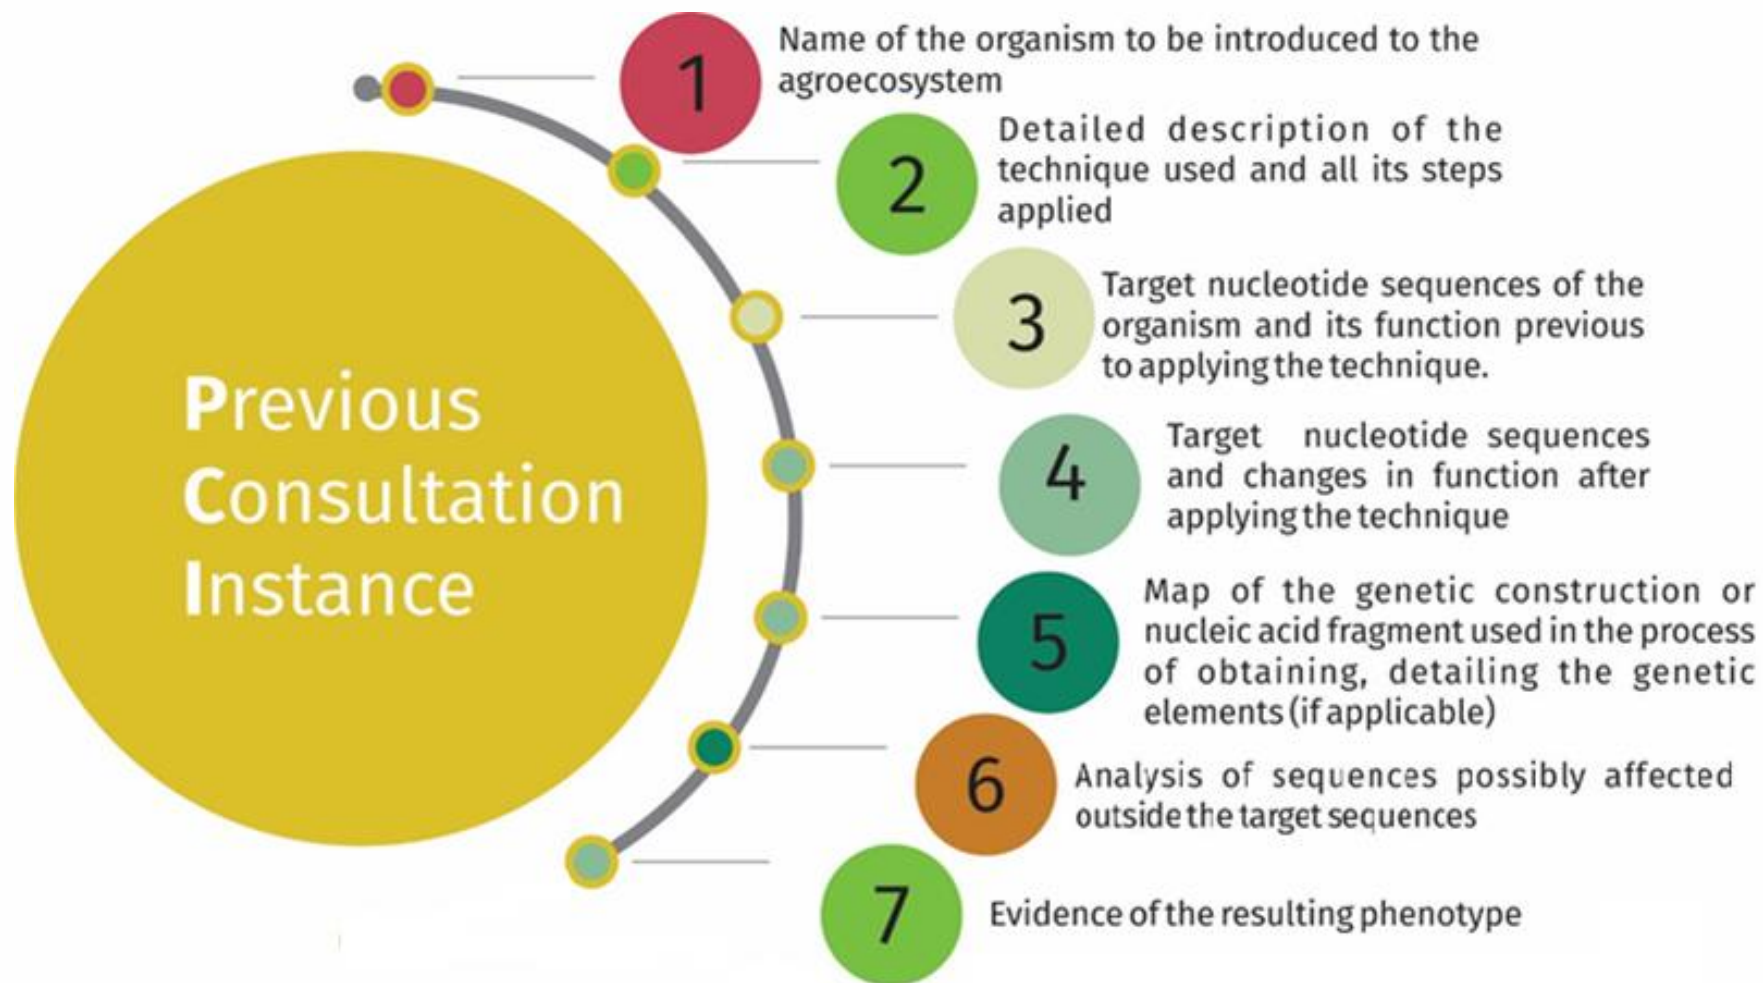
Previous Consultation Instance

1 Name of the organism to be introduced to the agroecosystem

2 Detailed description of the technique used and all its steps applied

3 Target nucleotide sequences of the organism and its function previous to applying the technique.

4 Target nucleotide sequences and changes in function after applying the technique

5 Map of the genetic construction or nucleic acid fragment used in the process of obtaining, detailing the genetic elements (if applicable)

6 Analysis of sequences possibly affected outside the target sequences

7 Evidence of the resulting phenotype